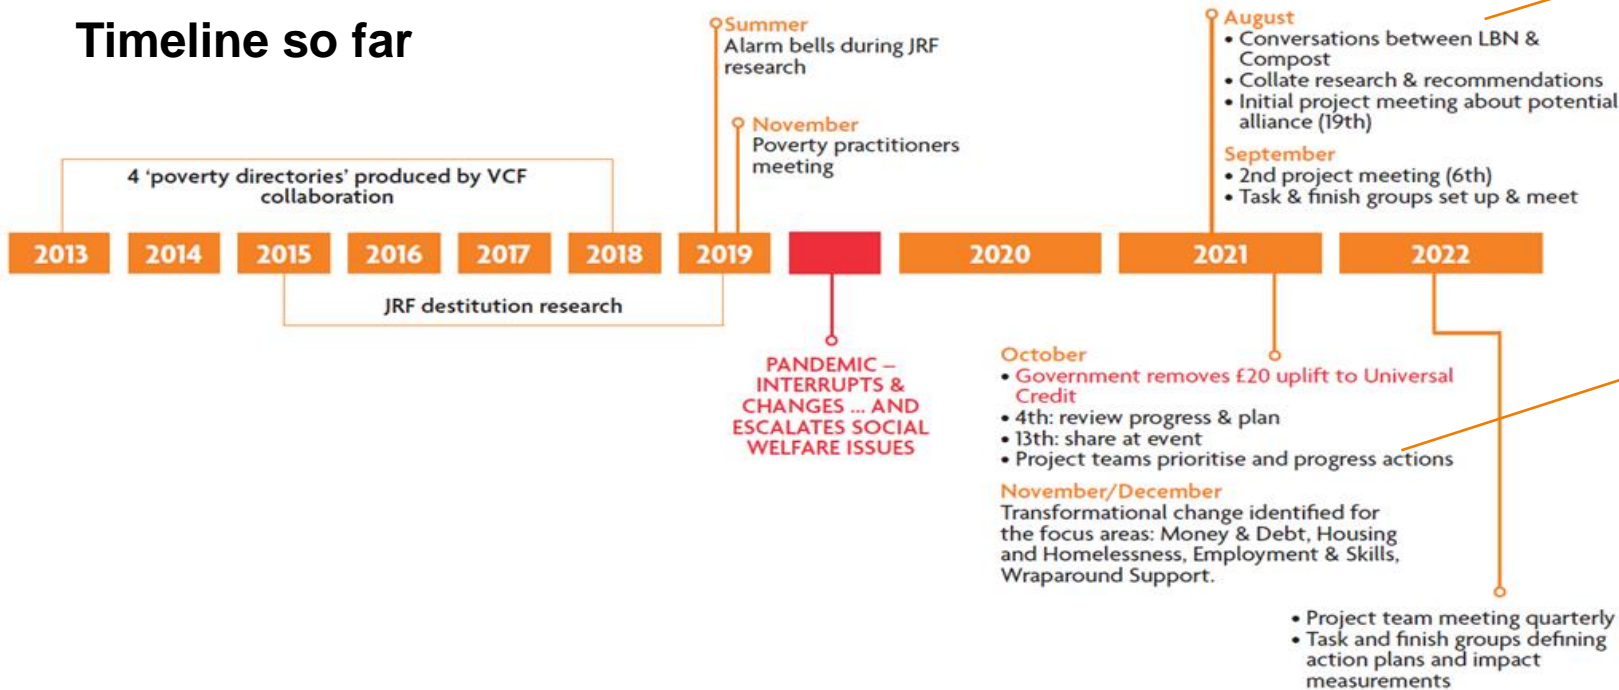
Timeline so far

4 'poverty directories' produced by VCF collaboration

Summer
Alarm bells during JRF research

November
Poverty practitioners meeting

August
• Conversations between LBN & Compost
• Collate research & recommendations
• Initial project meeting about potential alliance (19th)

September
• 2nd project meeting (6th)
• Task & finish groups set up & meet

2013 | 2014 | 2015 | 2016 | 2017 | 2018 | 2019 | 2020 | 2021 | 2022

JRF destitution research

PANDEMIC – INTERRUPTS & CHANGES ... AND ESCALATES SOCIAL WELFARE ISSUES

October
• Government removes £20 uplift to Universal Credit
• 4th: review progress & plan
• 13th: share at event
• Project teams prioritise and progress actions

November/December
Transformational change identified for the focus areas: Money & Debt, Housing and Homelessness, Employment & Skills, Wraparound Support.

• Project team meeting quarterly
• Task and finish groups defining action plans and impact measurements